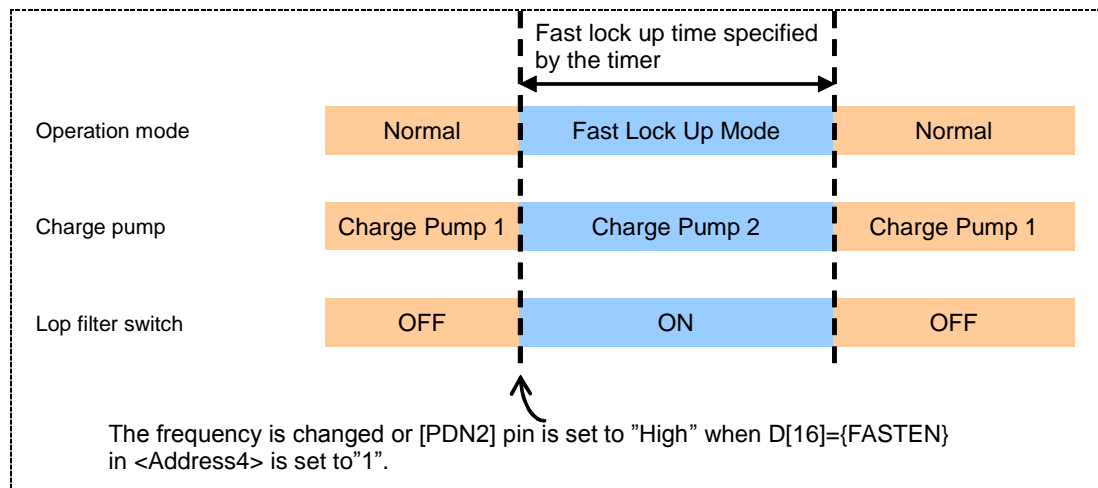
Fast lock up time specified by the timer

Operation mode | Normal | Fast Lock Up Mode | Normal

Charge pump | Charge Pump 1 | Charge Pump 2 | Charge Pump 1

Lop filter switch | OFF | ON | OFF

The frequency is changed or [PDN2] pin is set to ”High” when D[16]={FASTEN} in <Address4> is set to”1”.